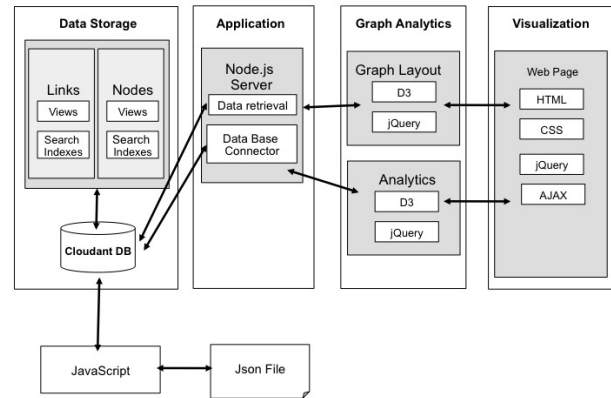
Data Storage

Links
Views
Search Indexes

Nodes
Views
Search Indexes

Cloudant DB

Application

Node.js Server
Data retrieval
Data Base Connector

Graph Analytics

Graph Layout
D3
jQuery

Analytics
D3
jQuery

Visualization

Web Page
HTML
CSS
jQuery
AJAX

JavaScript

Json File